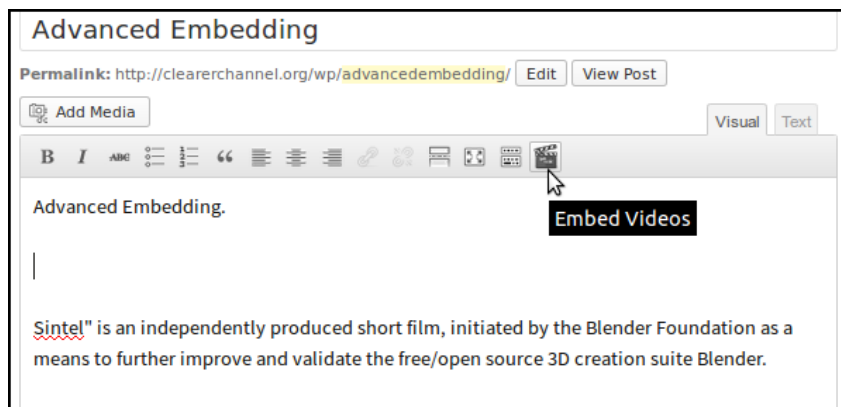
Advanced Embedding

Permalink: http://clearerchannel.org/wp/advancedembedding/ Edit View Post

Add Media

Visual Text

B I ABC

Embed Videos

Advanced Embedding.

Sintel" is an independently produced short film, initiated by the Blender Foundation as a means to further improve and validate the free/open source 3D creation suite Blender.